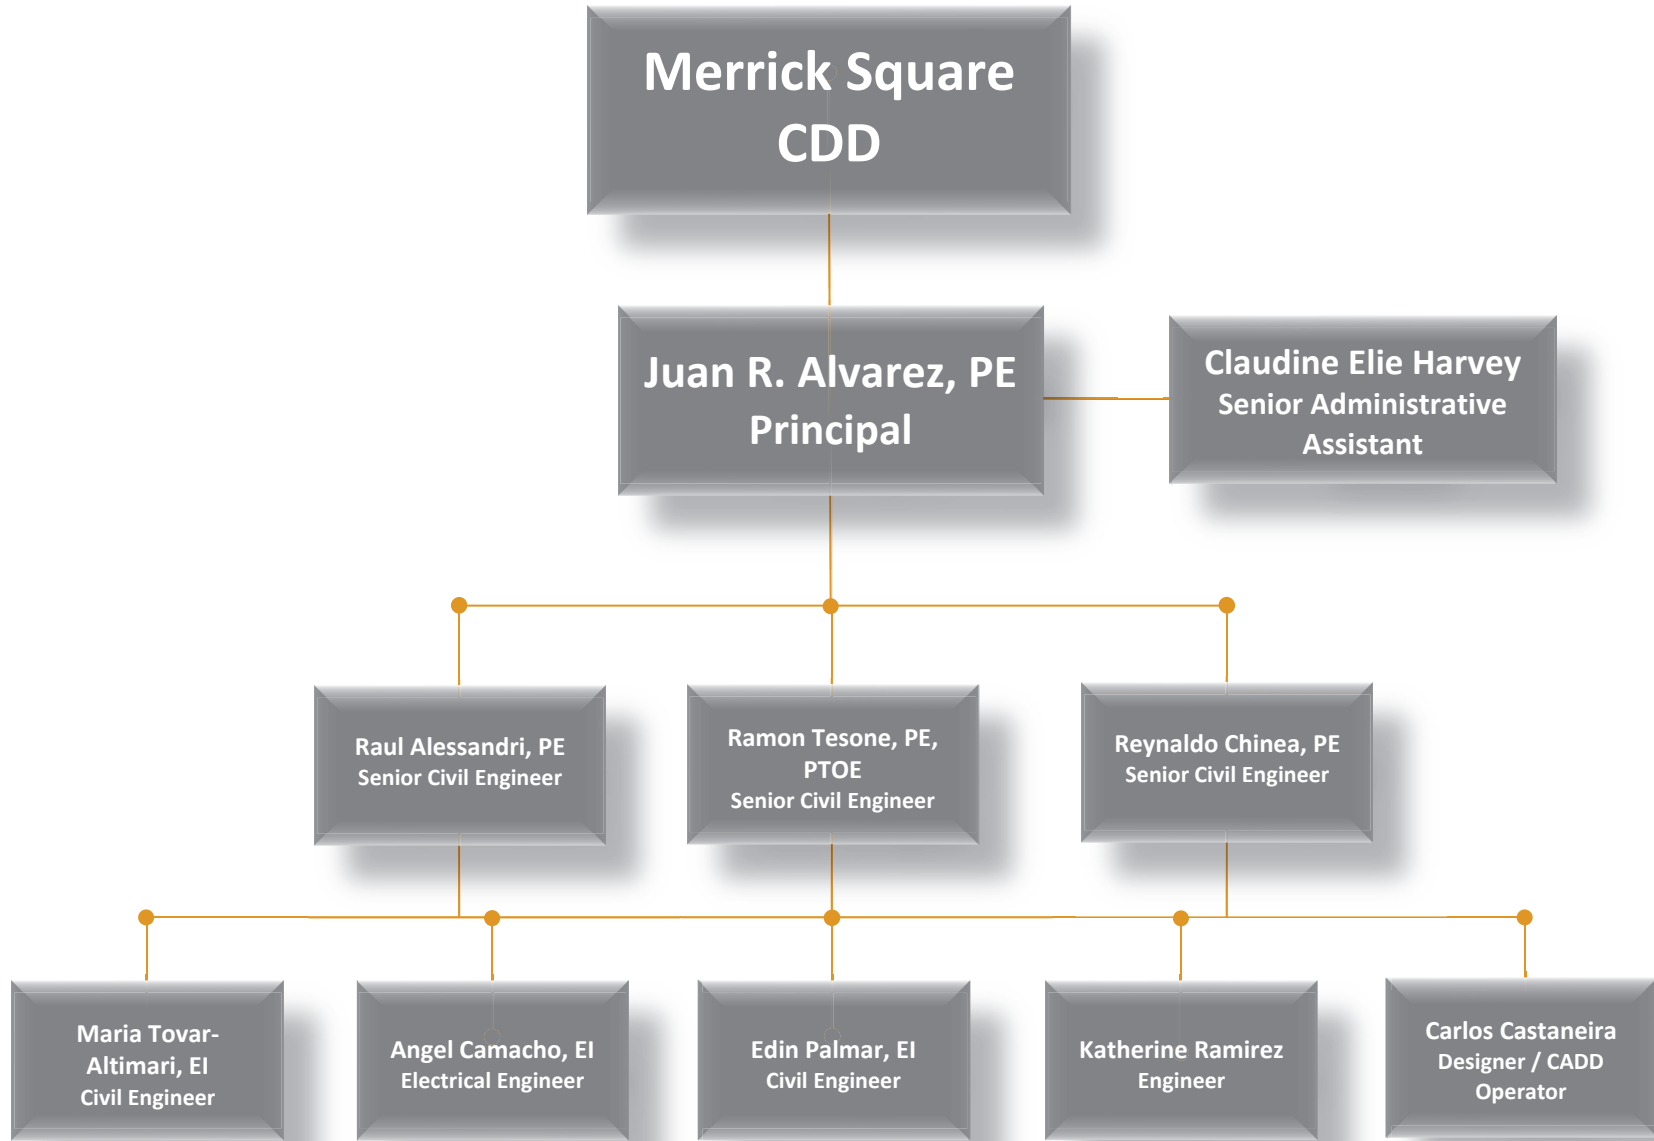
Merrick Square CDD

Juan R. Alvarez, PE
Principal

Claudine Elie Harvey
Senior Administrative Assistant

Raul Alessandri, PE
Senior Civil Engineer

Ramon Tesone, PE, PTOE
Senior Civil Engineer

Reynaldo Chinea, PE
Senior Civil Engineer

Maria Tovar-Altimari, EI
Civil Engineer

Angel Camacho, EI
Electrical Engineer

Edin Palmar, EI
Civil Engineer

Katherine Ramirez
Engineer

Carlos Castaneira
Designer / CADD Operator